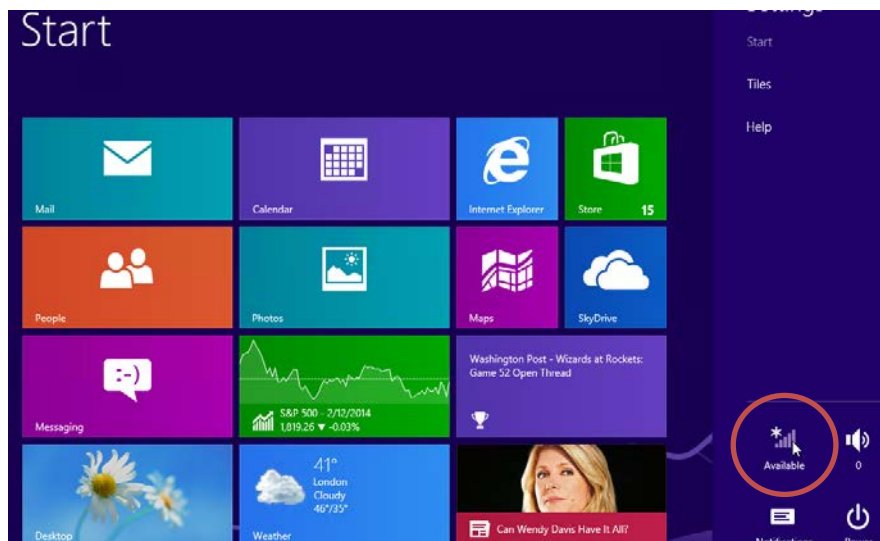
Start

Mail

Calendar

Internet Explorer

Store 15

People

Photos

Maps

SkyDrive

Messaging

S&P 500 - 2/12/2014
1,819.26 ▼ -0.03%

Washington Post - Wizards at Rockets: Game 52 Open Thread

Desktop

41°
London
Cloudy
46°/35°

Weather

Can Wendy Davis Have It All?

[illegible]

Start

Tiles

Help

Available

0

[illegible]

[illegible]